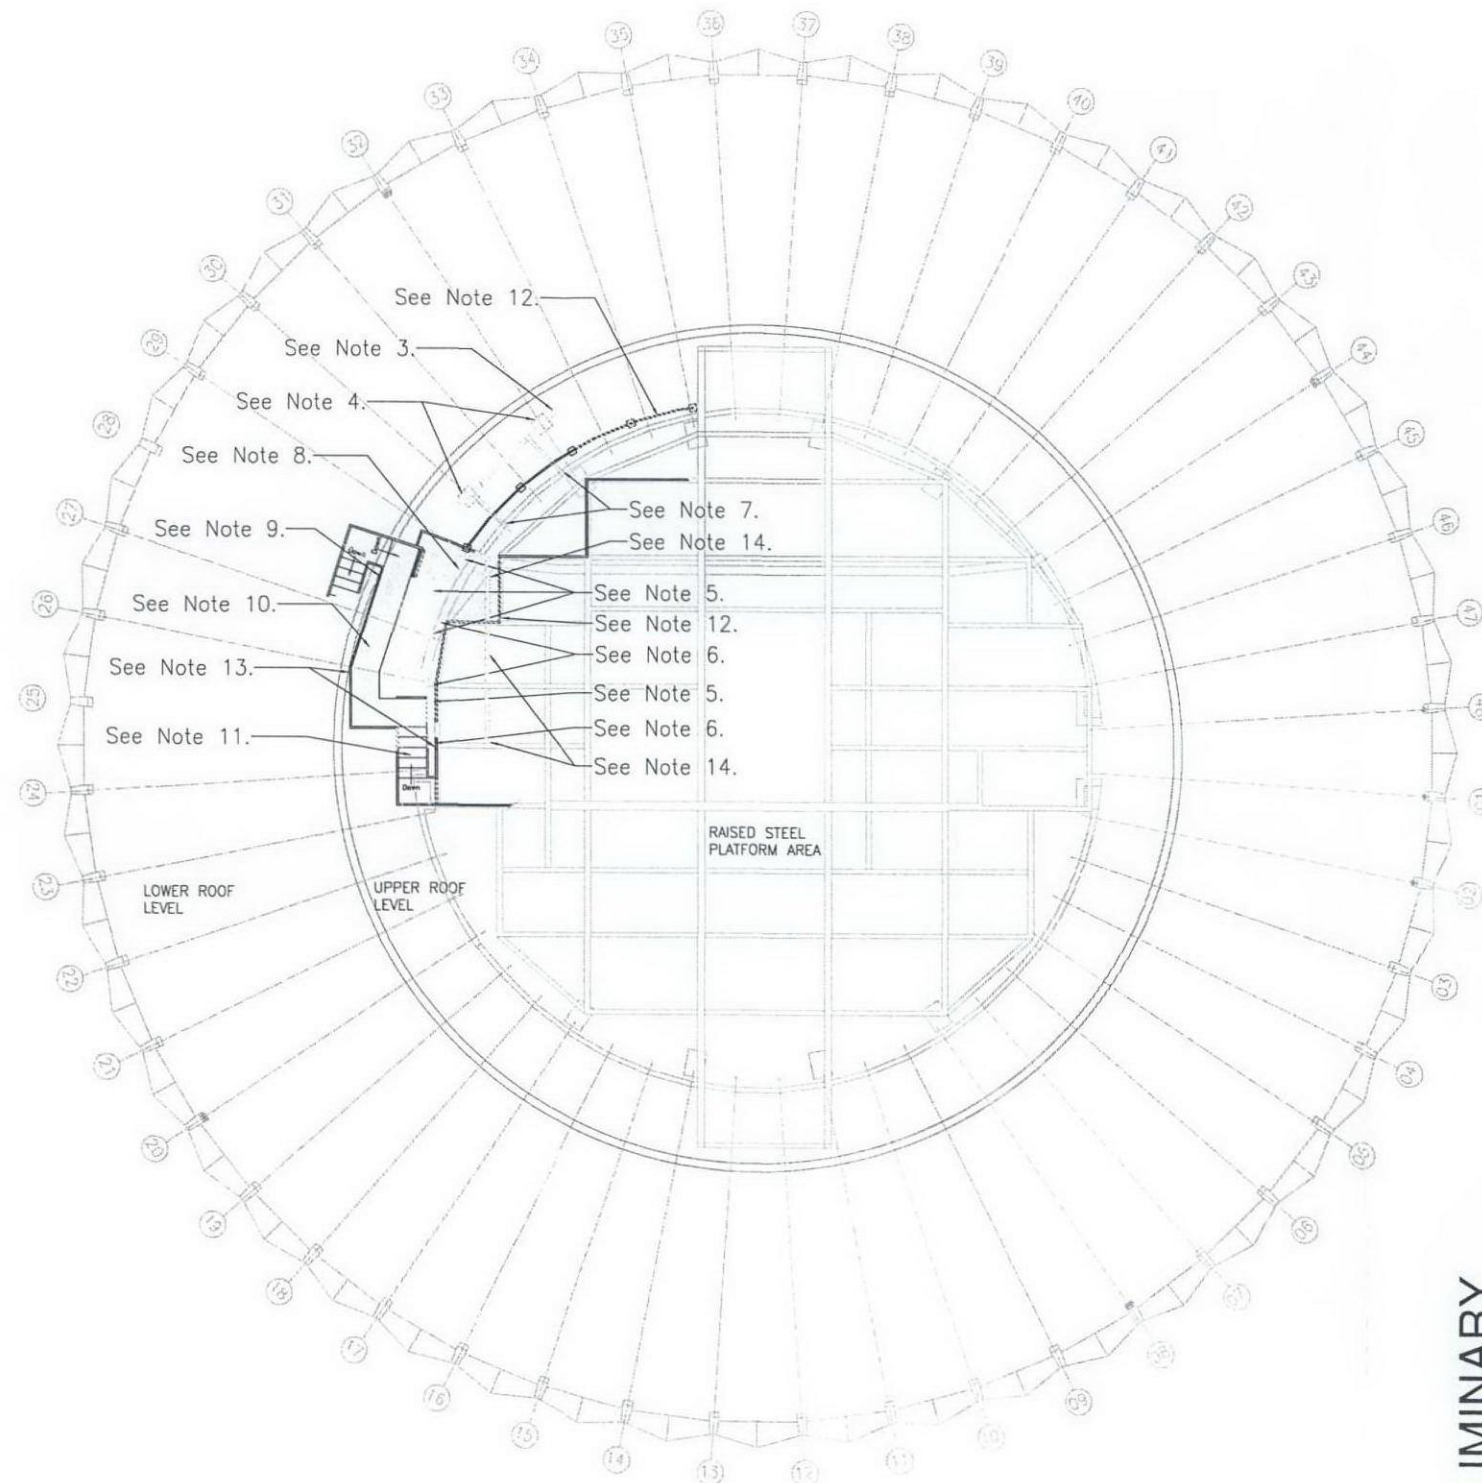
35
36
37
38
34
39
33
40
32
41
31
42
30
43
29
44
28
45
27
46
26
47
25
24
23
22
21
20
19
18
17
16
15
14
13
12
11
10
09
08
07
06
05
04
03

See Note 12.
See Note 3.
See Note 4.
See Note 8.
See Note 9.
See Note 10.
See Note 13.
See Note 11.
See Note 7.
See Note 14.
See Note 5.
See Note 12.
See Note 6.
See Note 5.
See Note 6.
See Note 14.

Down
Down

RAISED STEEL PLATFORM AREA

LOWER ROOF LEVEL

UPPER ROOF LEVEL

IMINARY